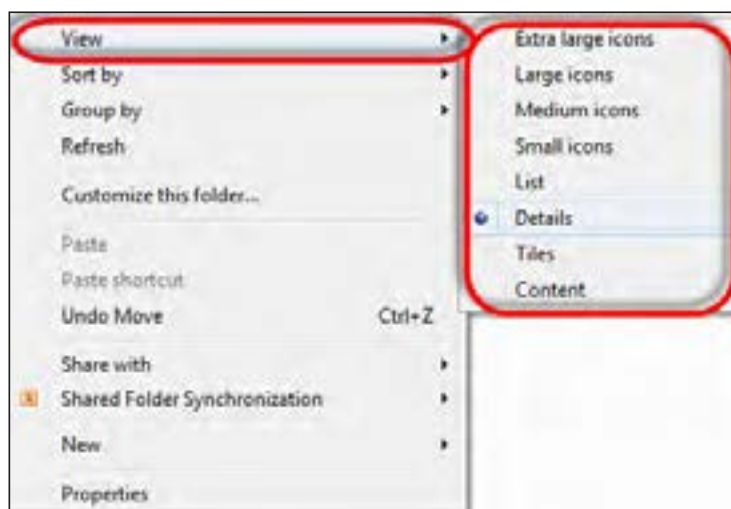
View
Sort by
Group by
Refresh
Customize this folder...
Paste
Paste shortcut
Undo Move Ctrl+Z
Share with
Shared Folder Synchronization
New
Properties

Extra large icons
Large icons
Medium icons
Small icons
List
Details
Tiles
Content